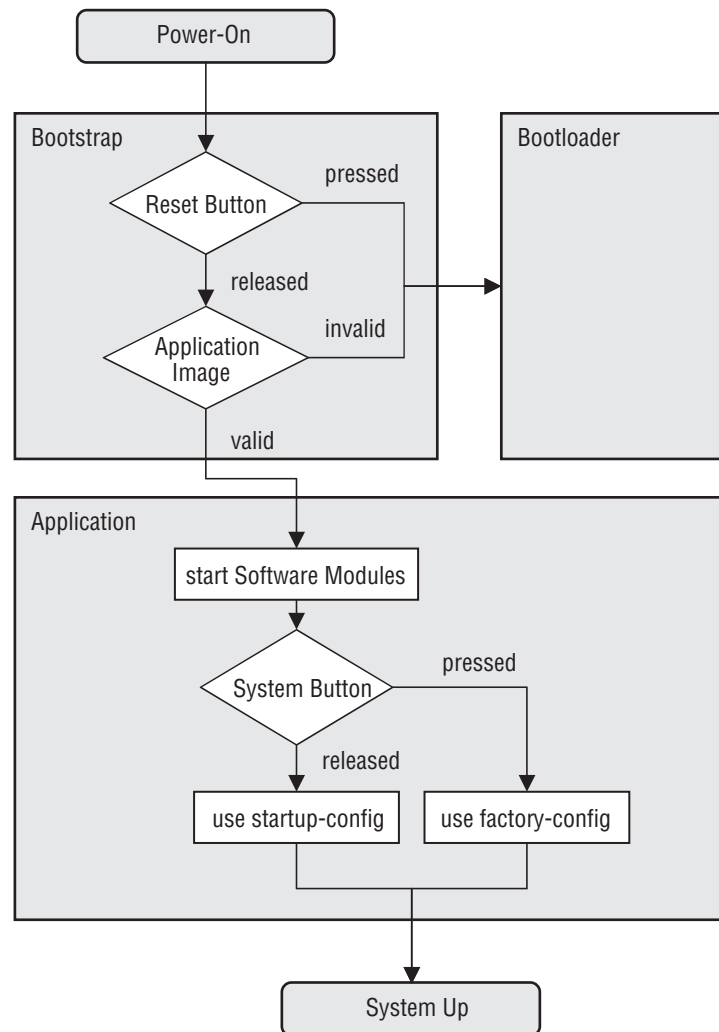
Power-On

Bootstrap

Reset Button

pressed

released

Application Image

invalid

valid

Bootloader

Application

start Software Modules

System Button

pressed

released

use startup-config

use factory-config

System Up